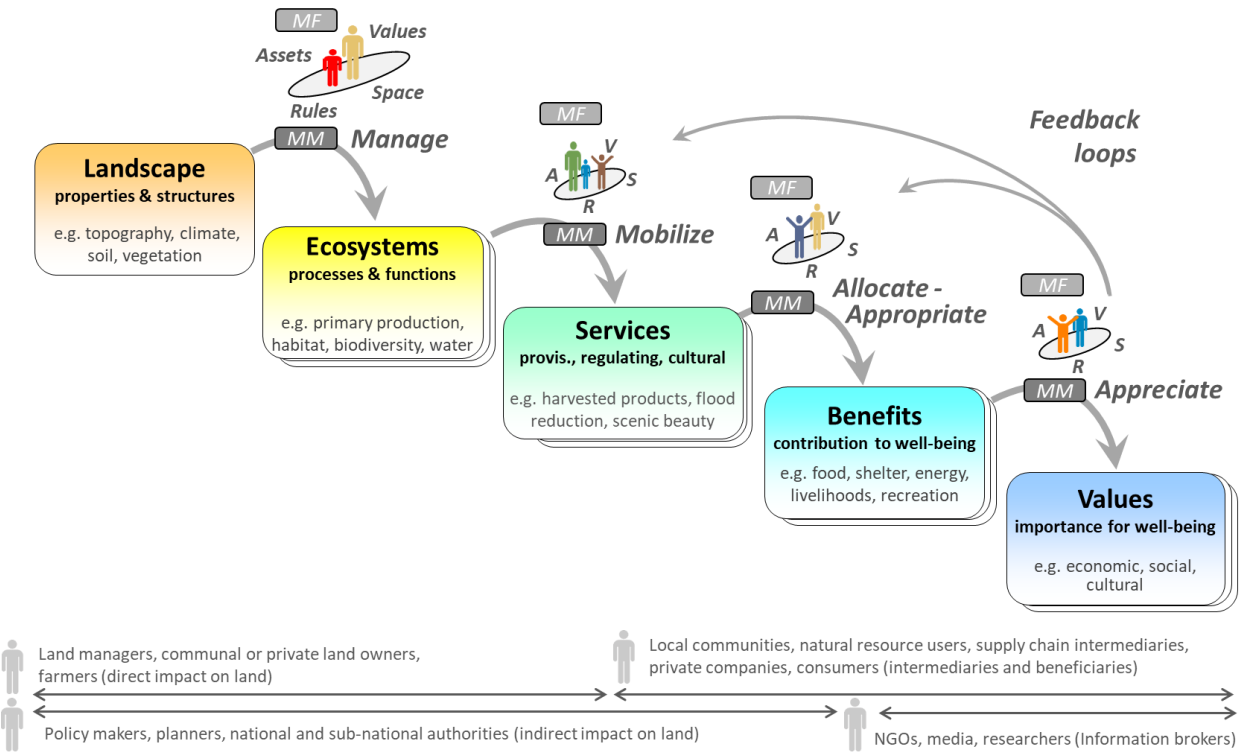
MF
Values
Assets
Space
Rules
MM
Manage

Landscape
properties & structures
e.g. topography, climate, soil, vegetation

MF
A
V
S
R
MM
Mobilize

Feedback loops

Ecosystems
processes & functions
e.g. primary production, habitat, biodiversity, water

MF
A
V
S
R
MM
Allocate - Appropriate

Services
provis., regulating, cultural
e.g. harvested products, flood reduction, scenic beauty

MF
A
V
S
R
MM
Appreciate

Benefits
contribution to well-being
e.g. food, shelter, energy, livelihoods, recreation

Values
importance for well-being
e.g. economic, social, cultural

Land managers, communal or private land owners, farmers (direct impact on land)

Local communities, natural resource users, supply chain intermediaries, private companies, consumers (intermediaries and beneficiaries)

Policy makers, planners, national and sub-national authorities (indirect impact on land)

NGOs, media, researchers (Information brokers)